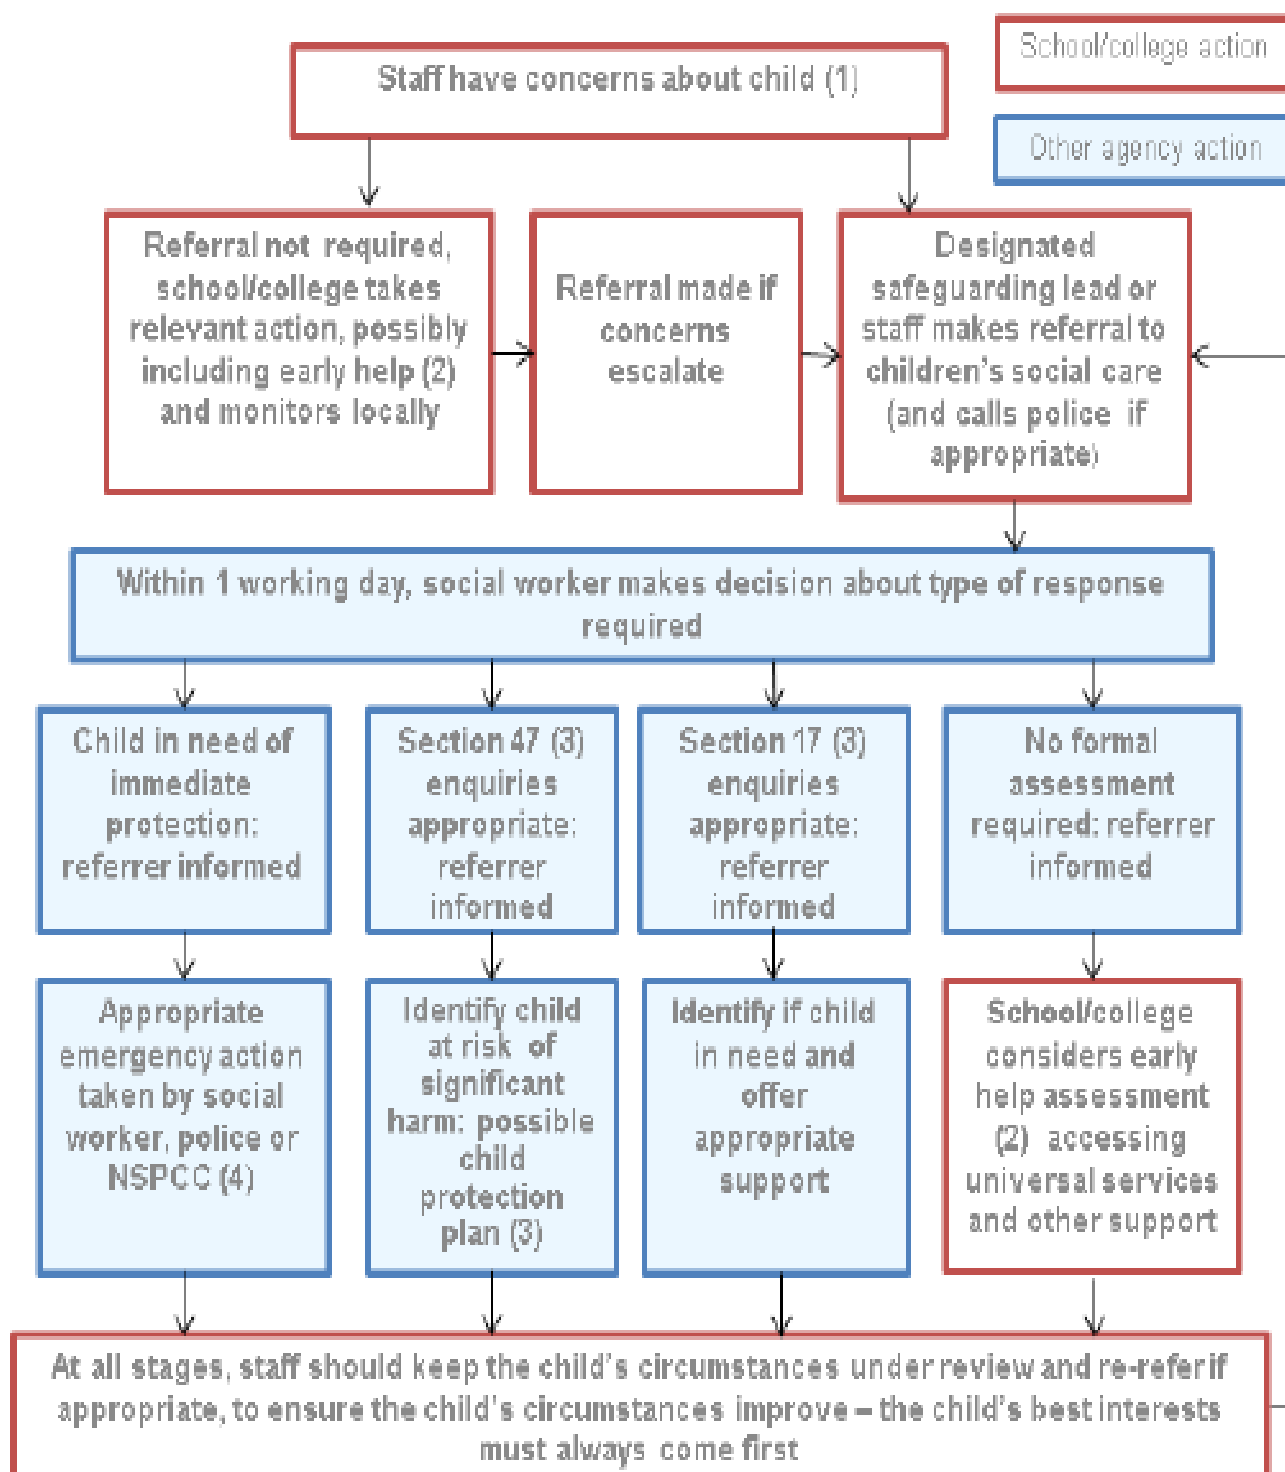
School/college action

Other agency action

Staff have concerns about child (1)

Referral not required, school/college takes relevant action, possibly including early help (2) and monitors locally

Referral made if concerns escalate

Designated safeguarding lead or staff makes referral to children's social care (and calls police if appropriate)

Within 1 working day, social worker makes decision about type of response required

Child in need of immediate protection: referrer informed

Section 47 (3) enquiries appropriate: referrer informed

Section 17 (3) enquiries appropriate: referrer informed

No formal assessment required: referrer informed

Appropriate emergency action taken by social worker, police or NSPCC (4)

Identify child at risk of significant harm: possible child protection plan (3)

Identify if child in need and offer appropriate support

School/college considers early help assessment (2) accessing universal services and other support

At all stages, staff should keep the child's circumstances under review and re-refer if appropriate, to ensure the child's circumstances improve – the child's best interests must always come first